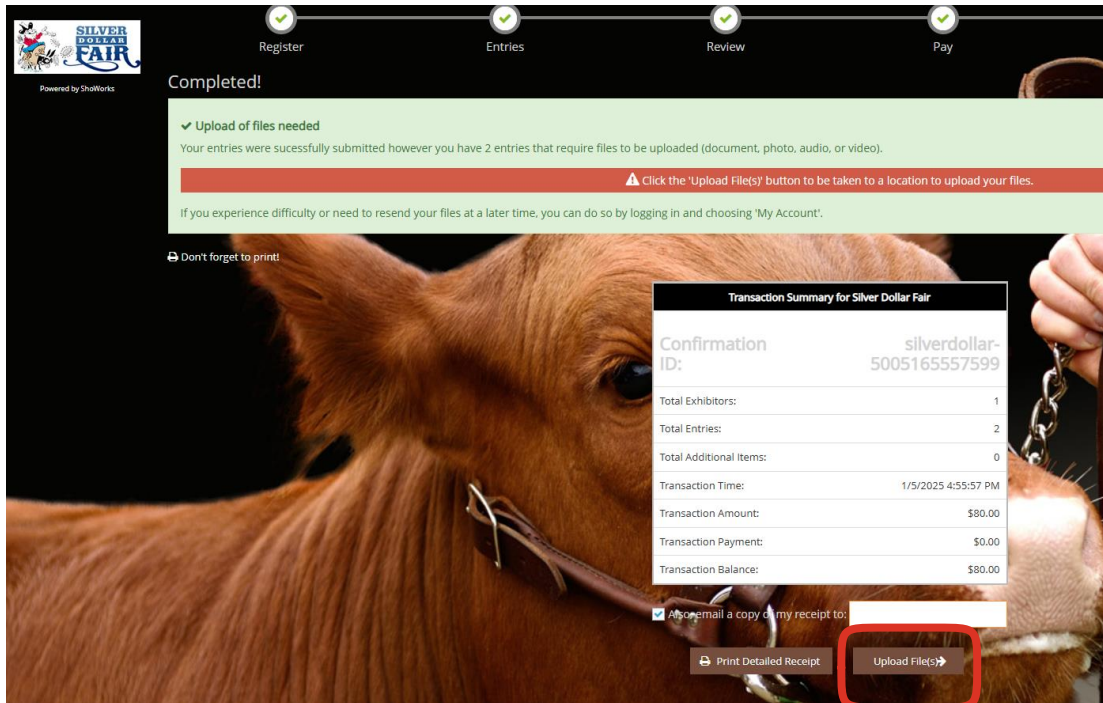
SILVER DOLLAR FAIR

Powered by ShoWorks

Register

Entries

Review

Pay

Completed!

✔ Upload of files needed

Your entries were sucessfully submitted however you have 2 entries that require files to be uploaded (document, photo, audio, or video).

Click the 'Upload File(s)' button to be taken to a location to upload your files.

If you experience difficulty or need to resend your files at a later time, you can do so by logging in and choosing 'My Account'.

Don't forget to print!

Transaction Summary for Silver Dollar Fair

| Confirmation ID: | silverdollar-5005165557599 |
|---|---|
| Total Exhibitors: | 1 |
| Total Entries: | 2 |
| Total Additional Items: | 0 |
| Transaction Time: | 1/5/2025 4:55:57 PM |
| Transaction Amount: | $80.00 |
| Transaction Payment: | $0.00 |
| Transaction Balance: | $80.00 |

Also email a copy of my receipt to:

Print Detailed Receipt

Upload File(s)